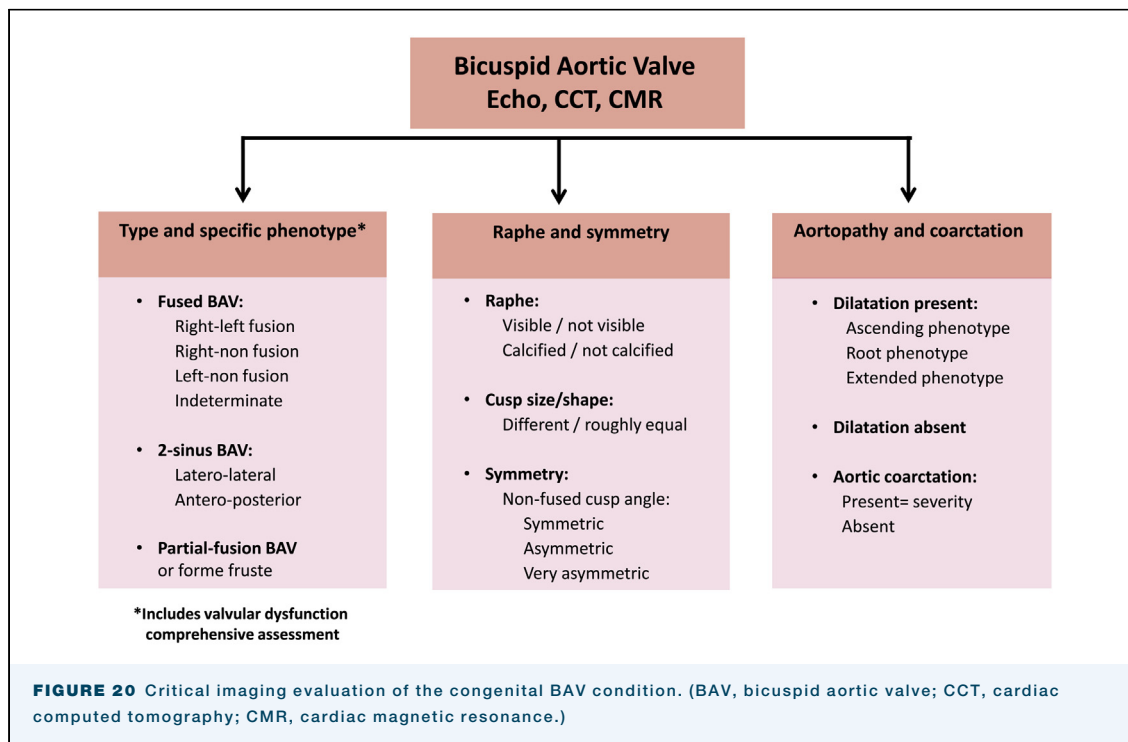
Bicuspid Aortic Valve
Echo, CCT, CMR

Type and specific phenotype*

• Fused BAV:
Right-left fusion
Right-non fusion
Left-non fusion
Indeterminate

• 2-sinus BAV:
Latero-lateral
Antero-posterior

• Partial-fusion BAV or forme fruste

*Includes valvular dysfunction comprehensive assessment

Raphe and symmetry

• Raphe:
Visible / not visible
Calcified / not calcified

• Cusp size/shape:
Different / roughly equal

• Symmetry:
Non-fused cusp angle:
Symmetric
Asymmetric
Very asymmetric

Aortopathy and coarctation

• Dilatation present:
Ascending phenotype
Root phenotype
Extended phenotype

• Dilatation absent

• Aortic coarctation:
Present= severity
Absent

FIGURE 20 Critical imaging evaluation of the congenital BAV condition. (BAV, bicuspid aortic valve; CCT, cardiac computed tomography; CMR, cardiac magnetic resonance.)